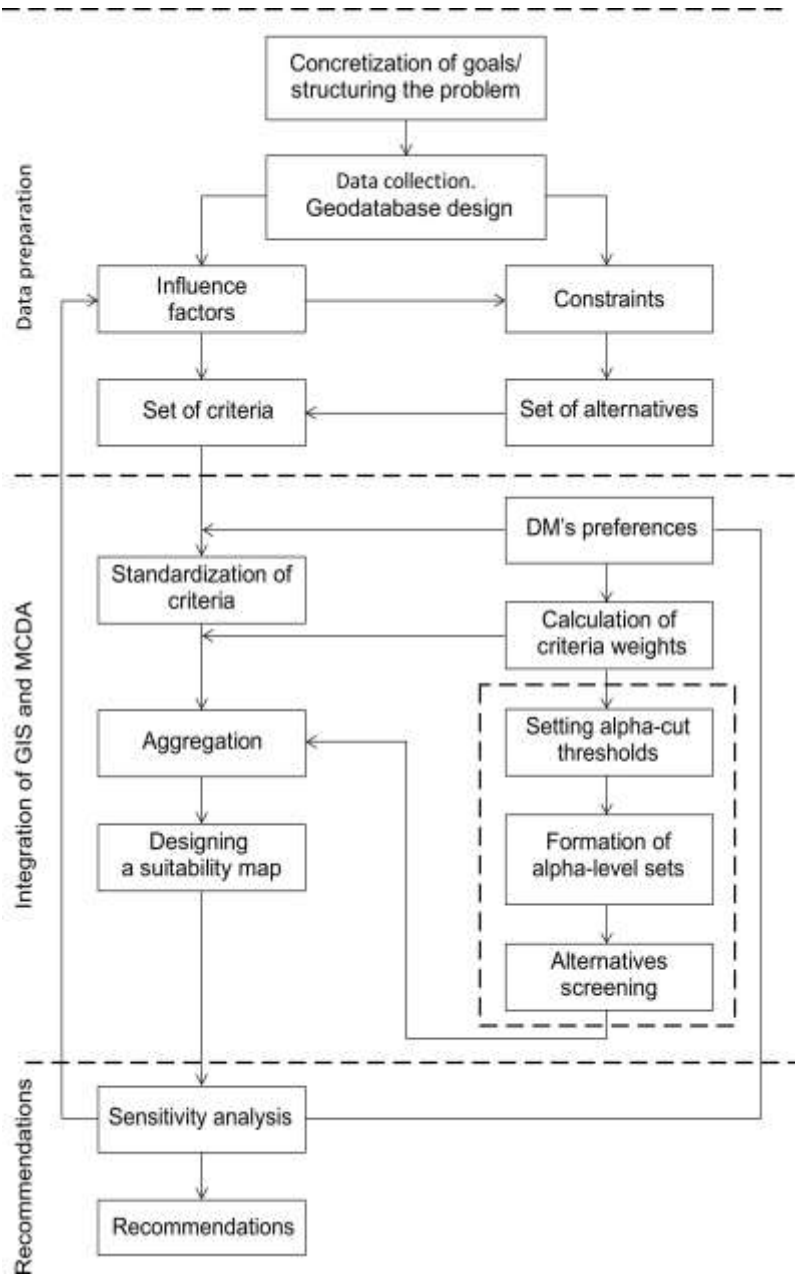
Data preparation

Concretization of goals/ structuring the problem

Data collection. Geodatabase design

Influence factors

Constraints

Set of criteria

Set of alternatives

Integration of GIS and MCDA

DM's preferences

Standardization of criteria

Calculation of criteria weights

Aggregation

Setting alpha-cut thresholds

Formation of alpha-level sets

Designing a suitability map

Alternatives screening

Recommendations

Sensitivity analysis

Recommendations